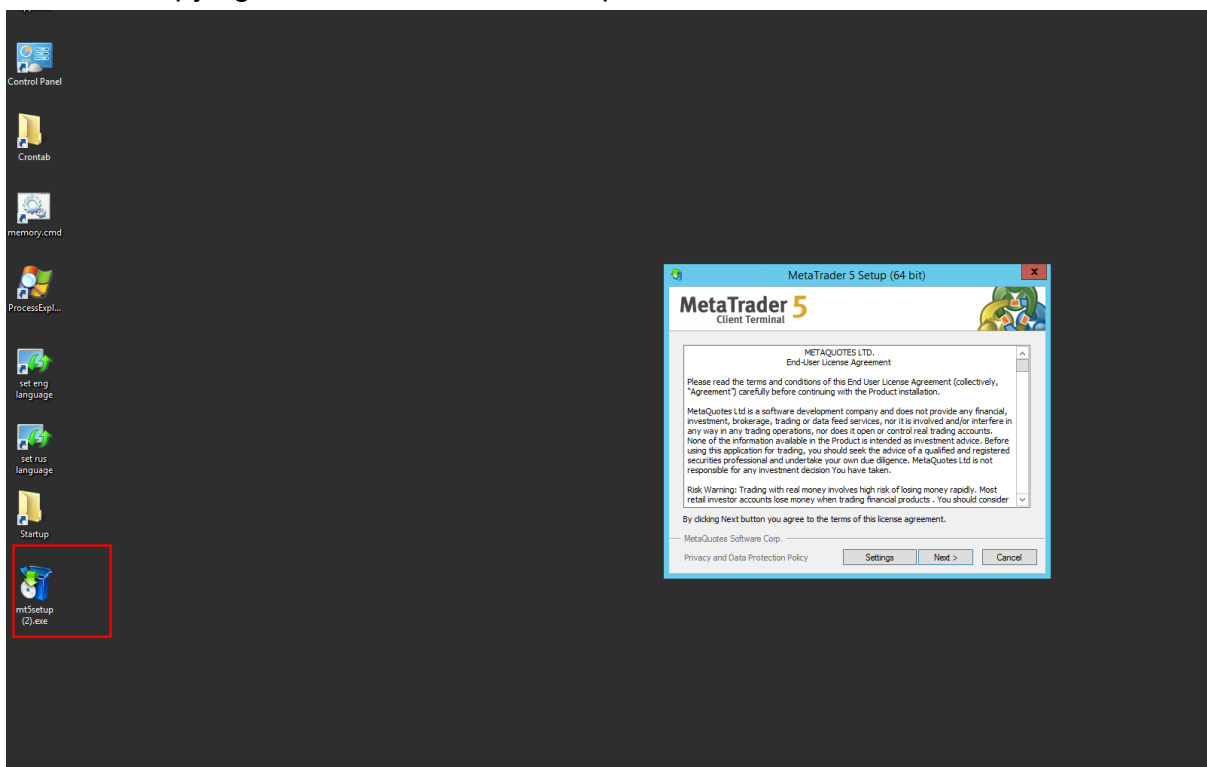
Control Panel

Crontab

memory.cmd

ProcessExpl...

set eng language

set rus language

Startup

mt5setup (2).exe

MetaTrader 5 Setup (64 bit)

MetaTrader 5
Client Terminal

METAQUOTES LTD.
End-User License Agreement

Please read the terms and conditions of this End User License Agreement (collectively, "Agreement") carefully before continuing with the Product installation.

MetaQuotes Ltd is a software development company and does not provide any financial, investment, brokerage, trading or data feed services, nor it is involved and/or interfere in any way in any trading operations, nor does it open or control real trading accounts. None of the information available in the Product is intended as investment advice. Before using this application for trading, you should seek the advice of a qualified and registered securities professional and undertake your own due diligence. MetaQuotes Ltd is not responsible for any investment decision You have taken.

Risk Warning: Trading with real money involves high risk of losing money rapidly. Most retail investor accounts lose money when trading financial products . You should consider

By clicking Next button you agree to the terms of this license agreement.

MetaQuotes Software Corp.

Privacy and Data Protection Policy

Settings

Next >

Cancel